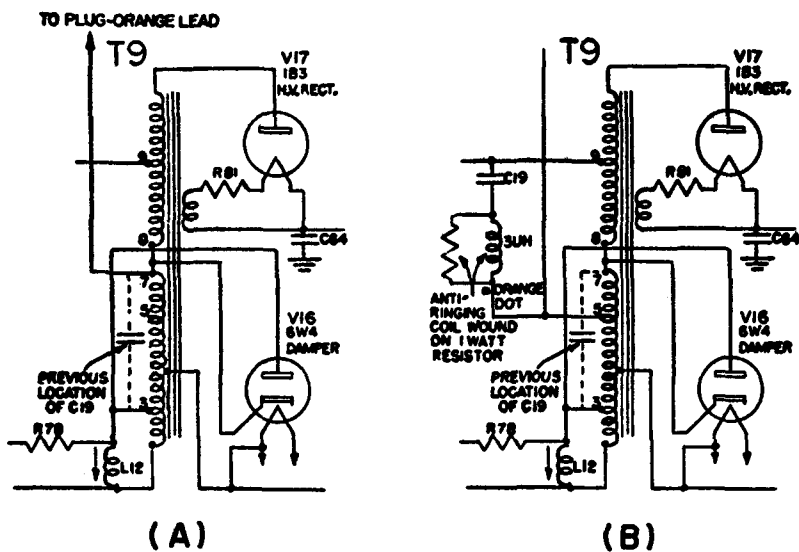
TO PLUG-ORANGE LEAD

T9

V17
1B3
H.V. RECT.

R81

C64

9

8

7

5

3

V16
6W4
DAMPER

PREVIOUS LOCATION OF C19

R79

L12

(A)

T9

V17
1B3
H.V. RECT.

C19

R81

3UH

C64

9

8

ORANGE DOT

ANTI-RINGING COIL WOUND ON 1 WATT RESISTOR

7

5

3

V16
6W4
DAMPER

PREVIOUS LOCATION OF C19

R79

L12

(B)